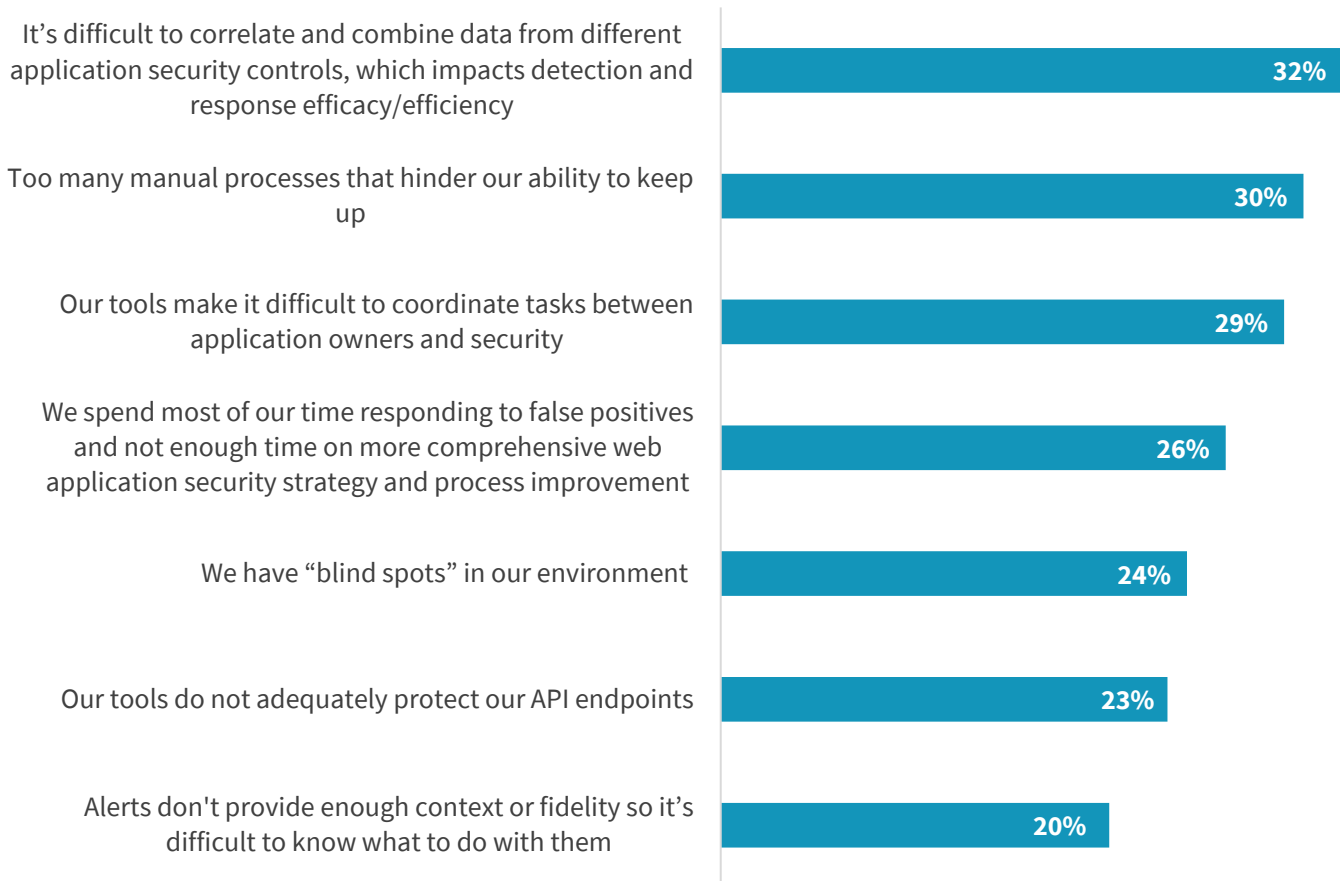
It’s difficult to correlate and combine data from different application security controls, which impacts detection and response efficacy/efficiency
32%

Too many manual processes that hinder our ability to keep up
30%

Our tools make it difficult to coordinate tasks between application owners and security
29%

We spend most of our time responding to false positives and not enough time on more comprehensive web application security strategy and process improvement
26%

We have “blind spots” in our environment
24%

Our tools do not adequately protect our API endpoints
23%

Alerts don't provide enough context or fidelity so it’s difficult to know what to do with them
20%